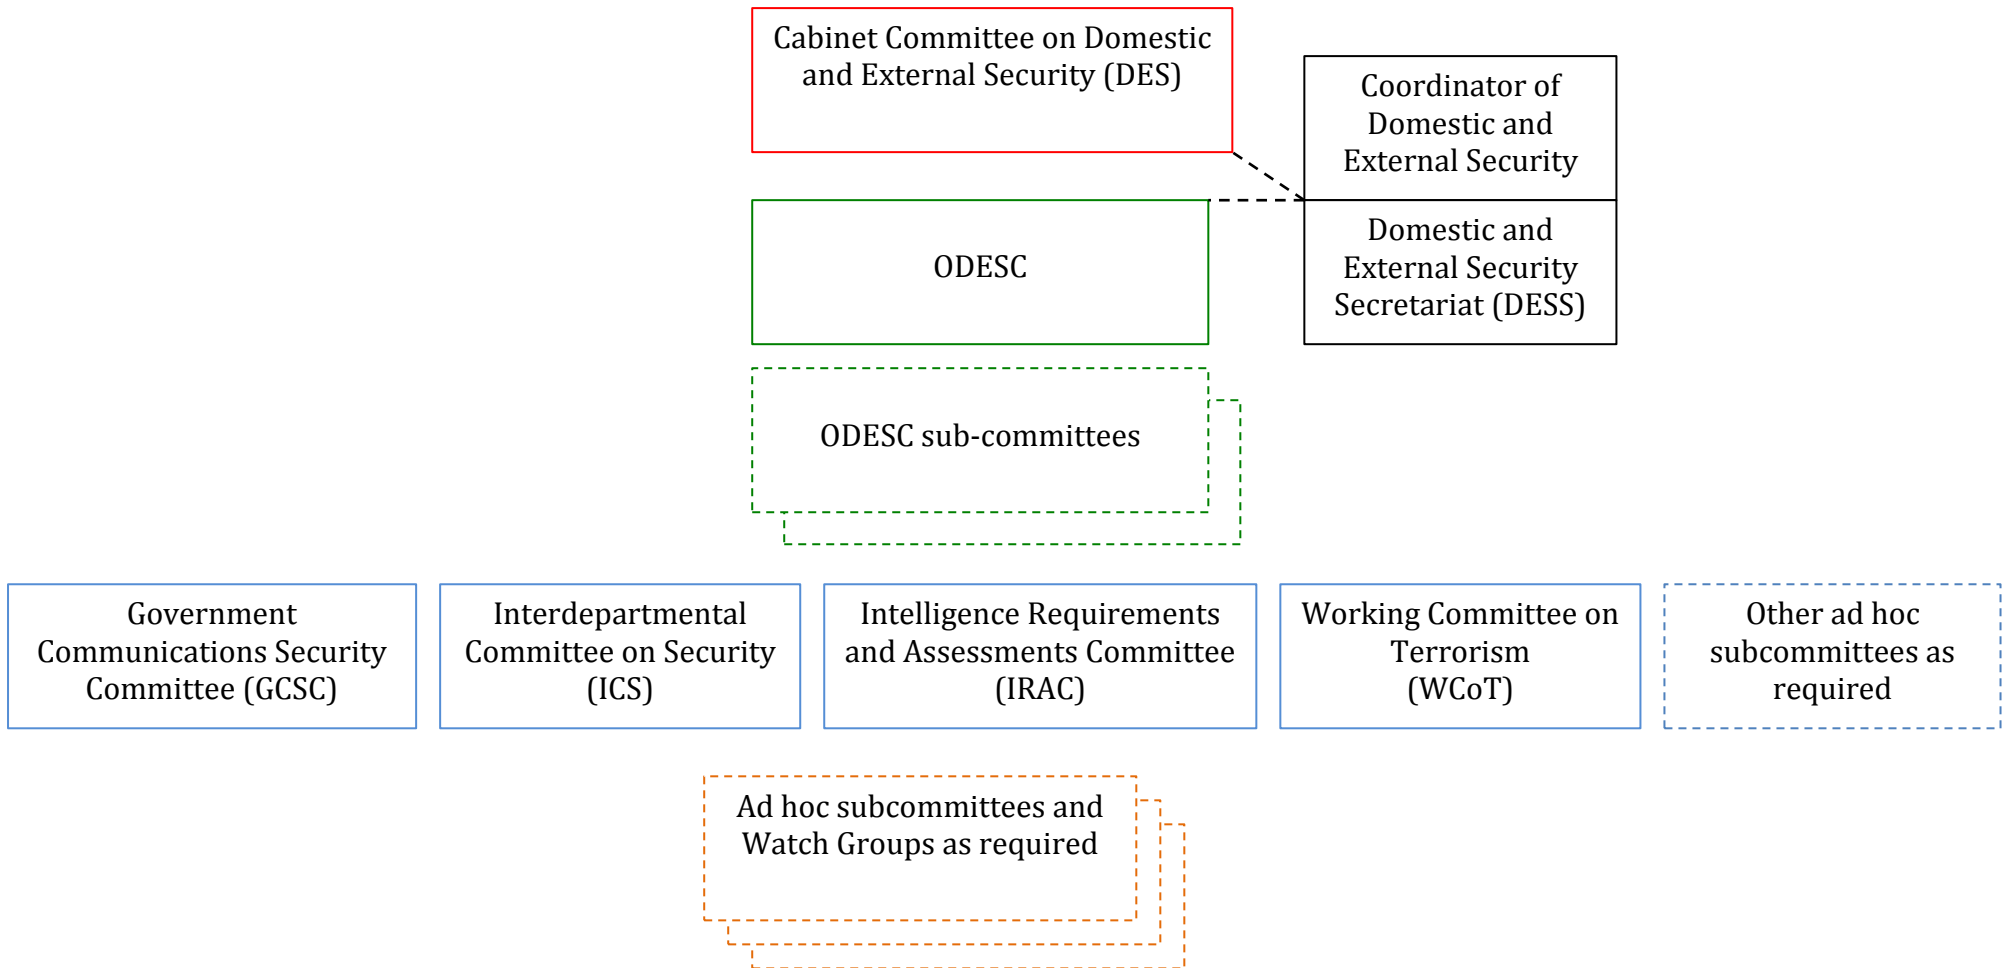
Cabinet Committee on Domestic and External Security (DES)

Coordinator of Domestic and External Security

Domestic and External Security Secretariat (DESS)

ODESC

ODESC sub-committees

Government Communications Security Committee (GCSC)

Interdepartmental Committee on Security (ICS)

Intelligence Requirements and Assessments Committee (IRAC)

Working Committee on Terrorism (WCoT)

Other ad hoc subcommittees as required

Ad hoc subcommittees and Watch Groups as required